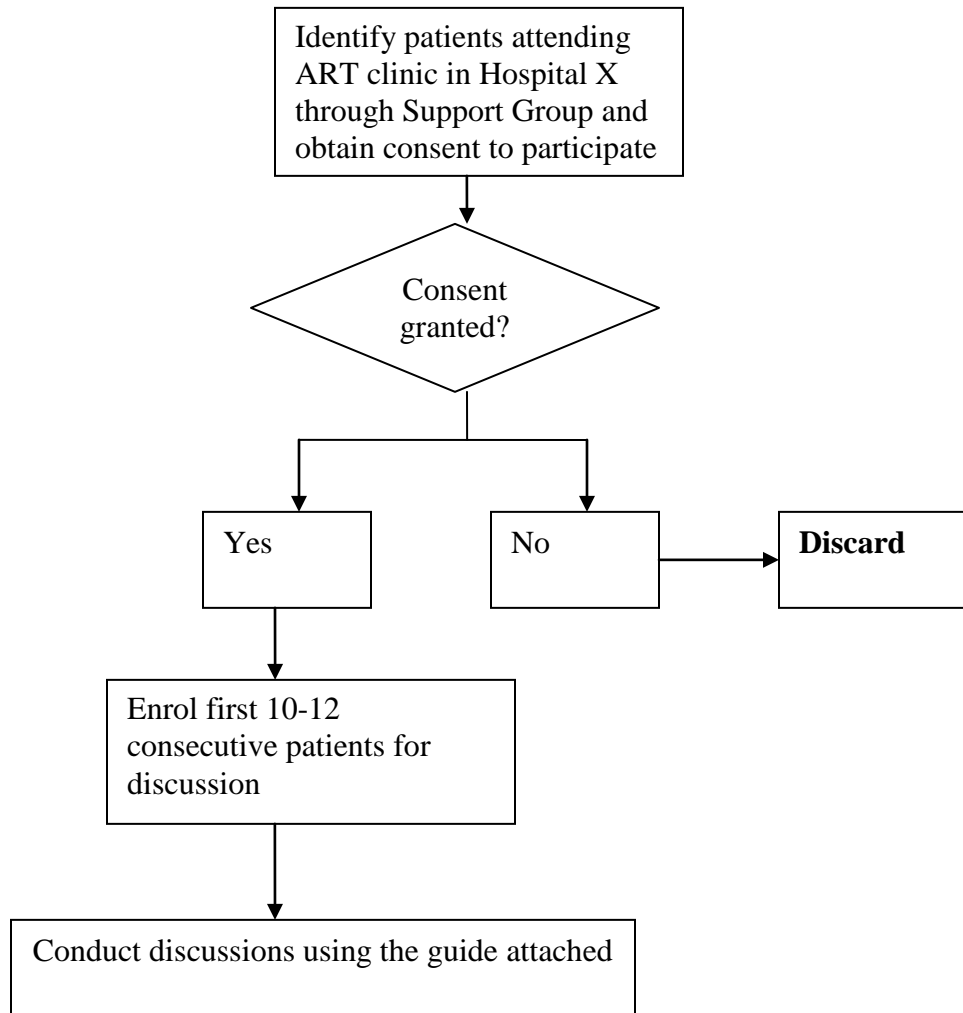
Identify patients attending ART clinic in Hospital X through Support Group and obtain consent to participate

Consent granted?

Yes

No

**Discard**

Enrol first 10-12 consecutive patients for discussion

Conduct discussions using the guide attached